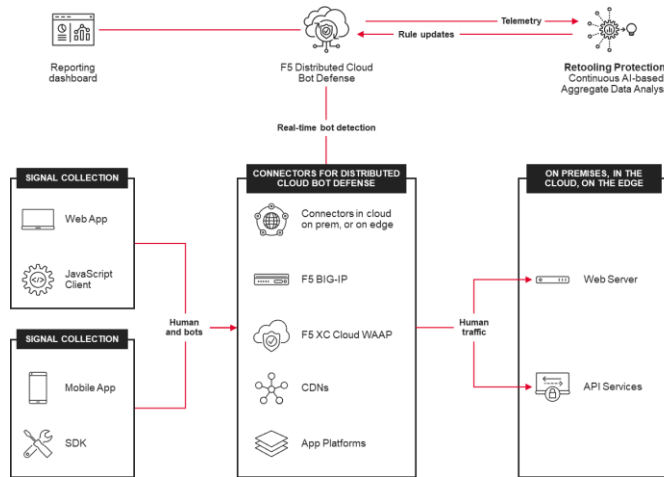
Reporting dashboard

F5 Distributed Cloud Bot Defense

Telemetry

Rule updates

Retooling Protection
Continuous AI-based
Aggregate Data Analys

Real-time bot detection

SIGNAL COLLECTION

Web App

JavaScript Client

SIGNAL COLLECTION

Mobile App

SDK

Human and bots

CONNECTORS FOR DISTRIBUTED CLOUD BOT DEFENSE

Connectors in cloud on prem, or on edge

F5 BIG-IP

F5 XC Cloud WAAP

CDNs

App Platforms

Human traffic

ON PREMISES, IN THE CLOUD, ON THE EDGE

Web Server

API Services